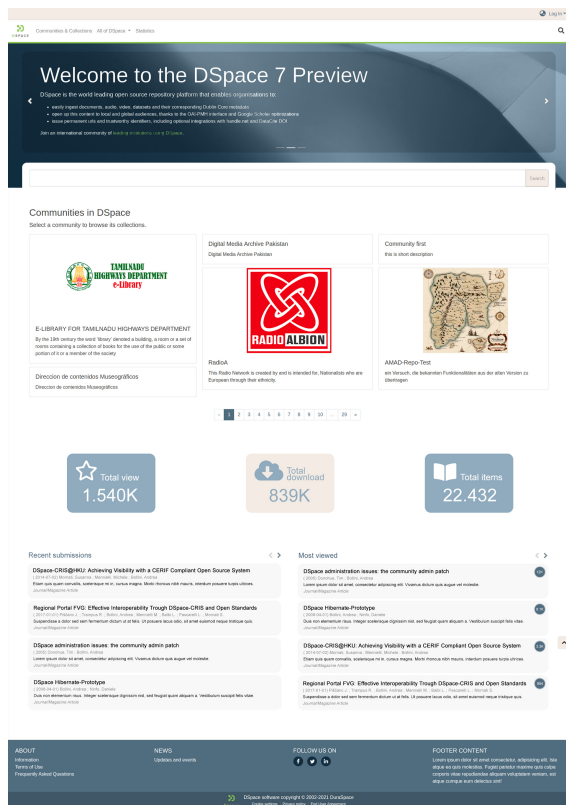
Log In

DSPACE Communities & Collections All of DSpace Statistics

Welcome to the DSpace 7 Preview

DSpace is the world leading open source repository platform that enables organisations to:

easily ingest documents, audio, video, datasets and their corresponding Dublin Core metadata
open up this content to local and global audiences, thanks to the OAI-PMH interface and Google Scholar optimizations
issue permanent urls and trustworthy identifiers, including optional integrations with handle.net and DataCite DOI

Join an international community of leading institutions using DSpace.

Search

Communities in DSpace

Select a community to browse its collections.

TAMILNADU HIGHWAYS DEPARTMENT e-Library

E-LIBRARY FOR TAMILNADU HIGHWAYS DEPARTMENT

By the 19th century the word 'library' denoted a building, a room or a set of rooms containing a collection of books for the use of the public or some portion of it or a member of the society

Direccion de contenidos Museograficos

Direccion de contenidos Museograficos

Digital Media Archive Pakistan

Digital Media Archive Pakistan

RADIO ALBION

RadioA

This Radio Network is created by and is intended for, Nationalists who are European through their ethnicity.

Community first

this is short description

AMAD-Repo-Test

ein Versuch, die bekannten Funktionalitäten aus der alten Version zu übertragen

« 1 2 3 4 5 6 7 8 9 10 ... 29 »

Total view
1.540K

Total download
839K

Total items
22.432

Recent submissions

DSpace-CRIS@HKU: Achieving Visibility with a CERIF Compliant Open Source System
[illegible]
Journal/Magazine Article

Regional Portal FVG: Effective Interoperability Trough DSpace-CRIS and Open Standards
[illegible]
Journal/Magazine Article

DSpace administration issues: the community admin patch
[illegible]
Journal/Magazine Article

DSpace Hibernate-Prototype
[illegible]
Journal/Magazine Article

Most viewed

DSpace administration issues: the community admin patch
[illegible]
Journal/Magazine Article

DSpace Hibernate-Prototype
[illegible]
Journal/Magazine Article

DSpace-CRIS@HKU: Achieving Visibility with a CERIF Compliant Open Source System
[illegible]
Journal/Magazine Article

Regional Portal FVG: Effective Interoperability Trough DSpace-CRIS and Open Standards
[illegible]
Journal/Magazine Article

ABOUT
Information
Terms of Use
Frequently Asked Questions

NEWS
Updates and events

FOLLOW US ON

FOOTER CONTENT
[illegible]

DSpace software copyright © 2002-2021 DuraSpace
Cookie settings Privacy policy End User Agreement